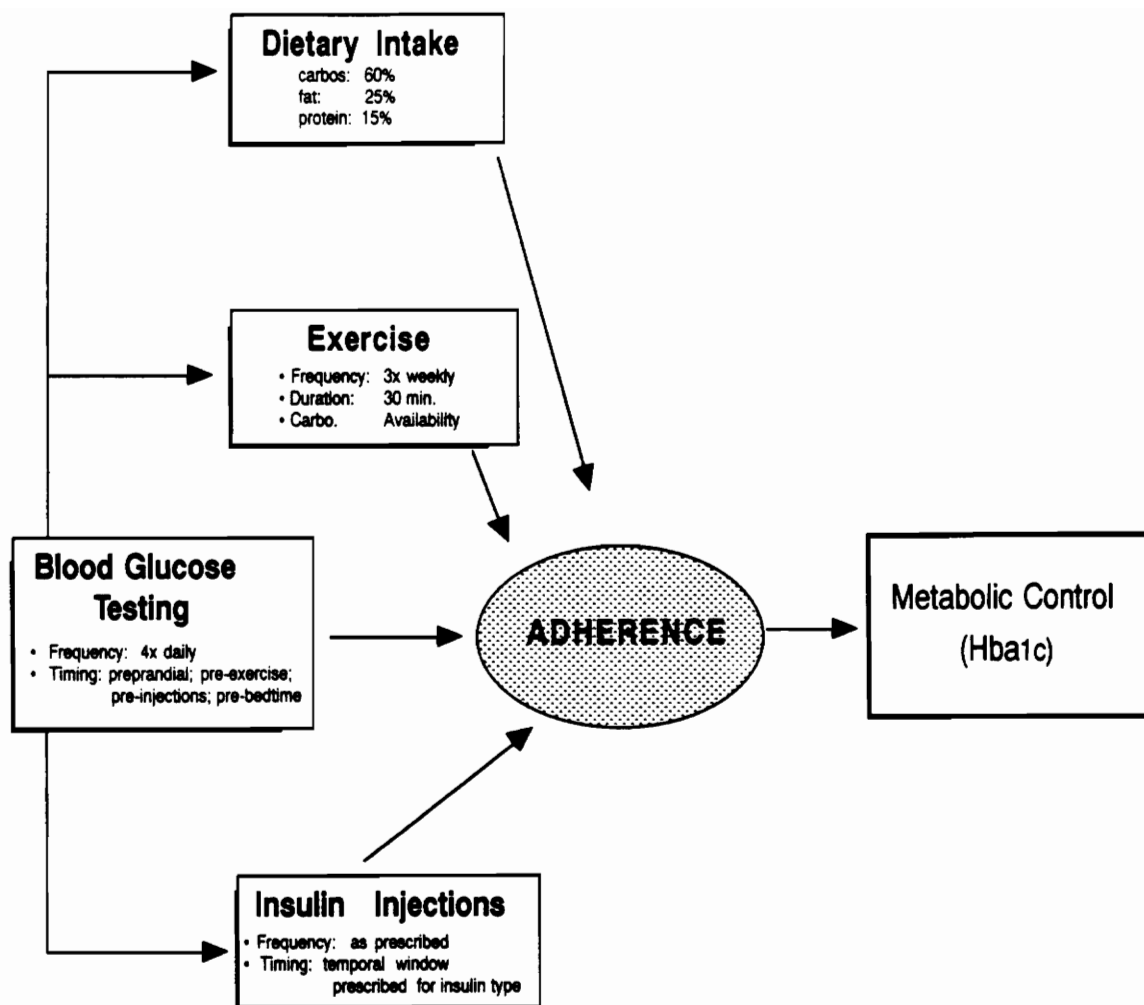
Dietary Intake
carbos: 60%
fat: 25%
protein: 15%

Exercise
• Frequency: 3x weekly
• Duration: 30 min.
• Carbo. Availability

Blood Glucose Testing
• Frequency: 4x daily
• Timing: preprandial; pre-exercise; pre-injections; pre-bedtime

ADHERENCE

Metabolic Control (Hba1c)

Insulin Injections
• Frequency: as prescribed
• Timing: temporal window prescribed for insulin type